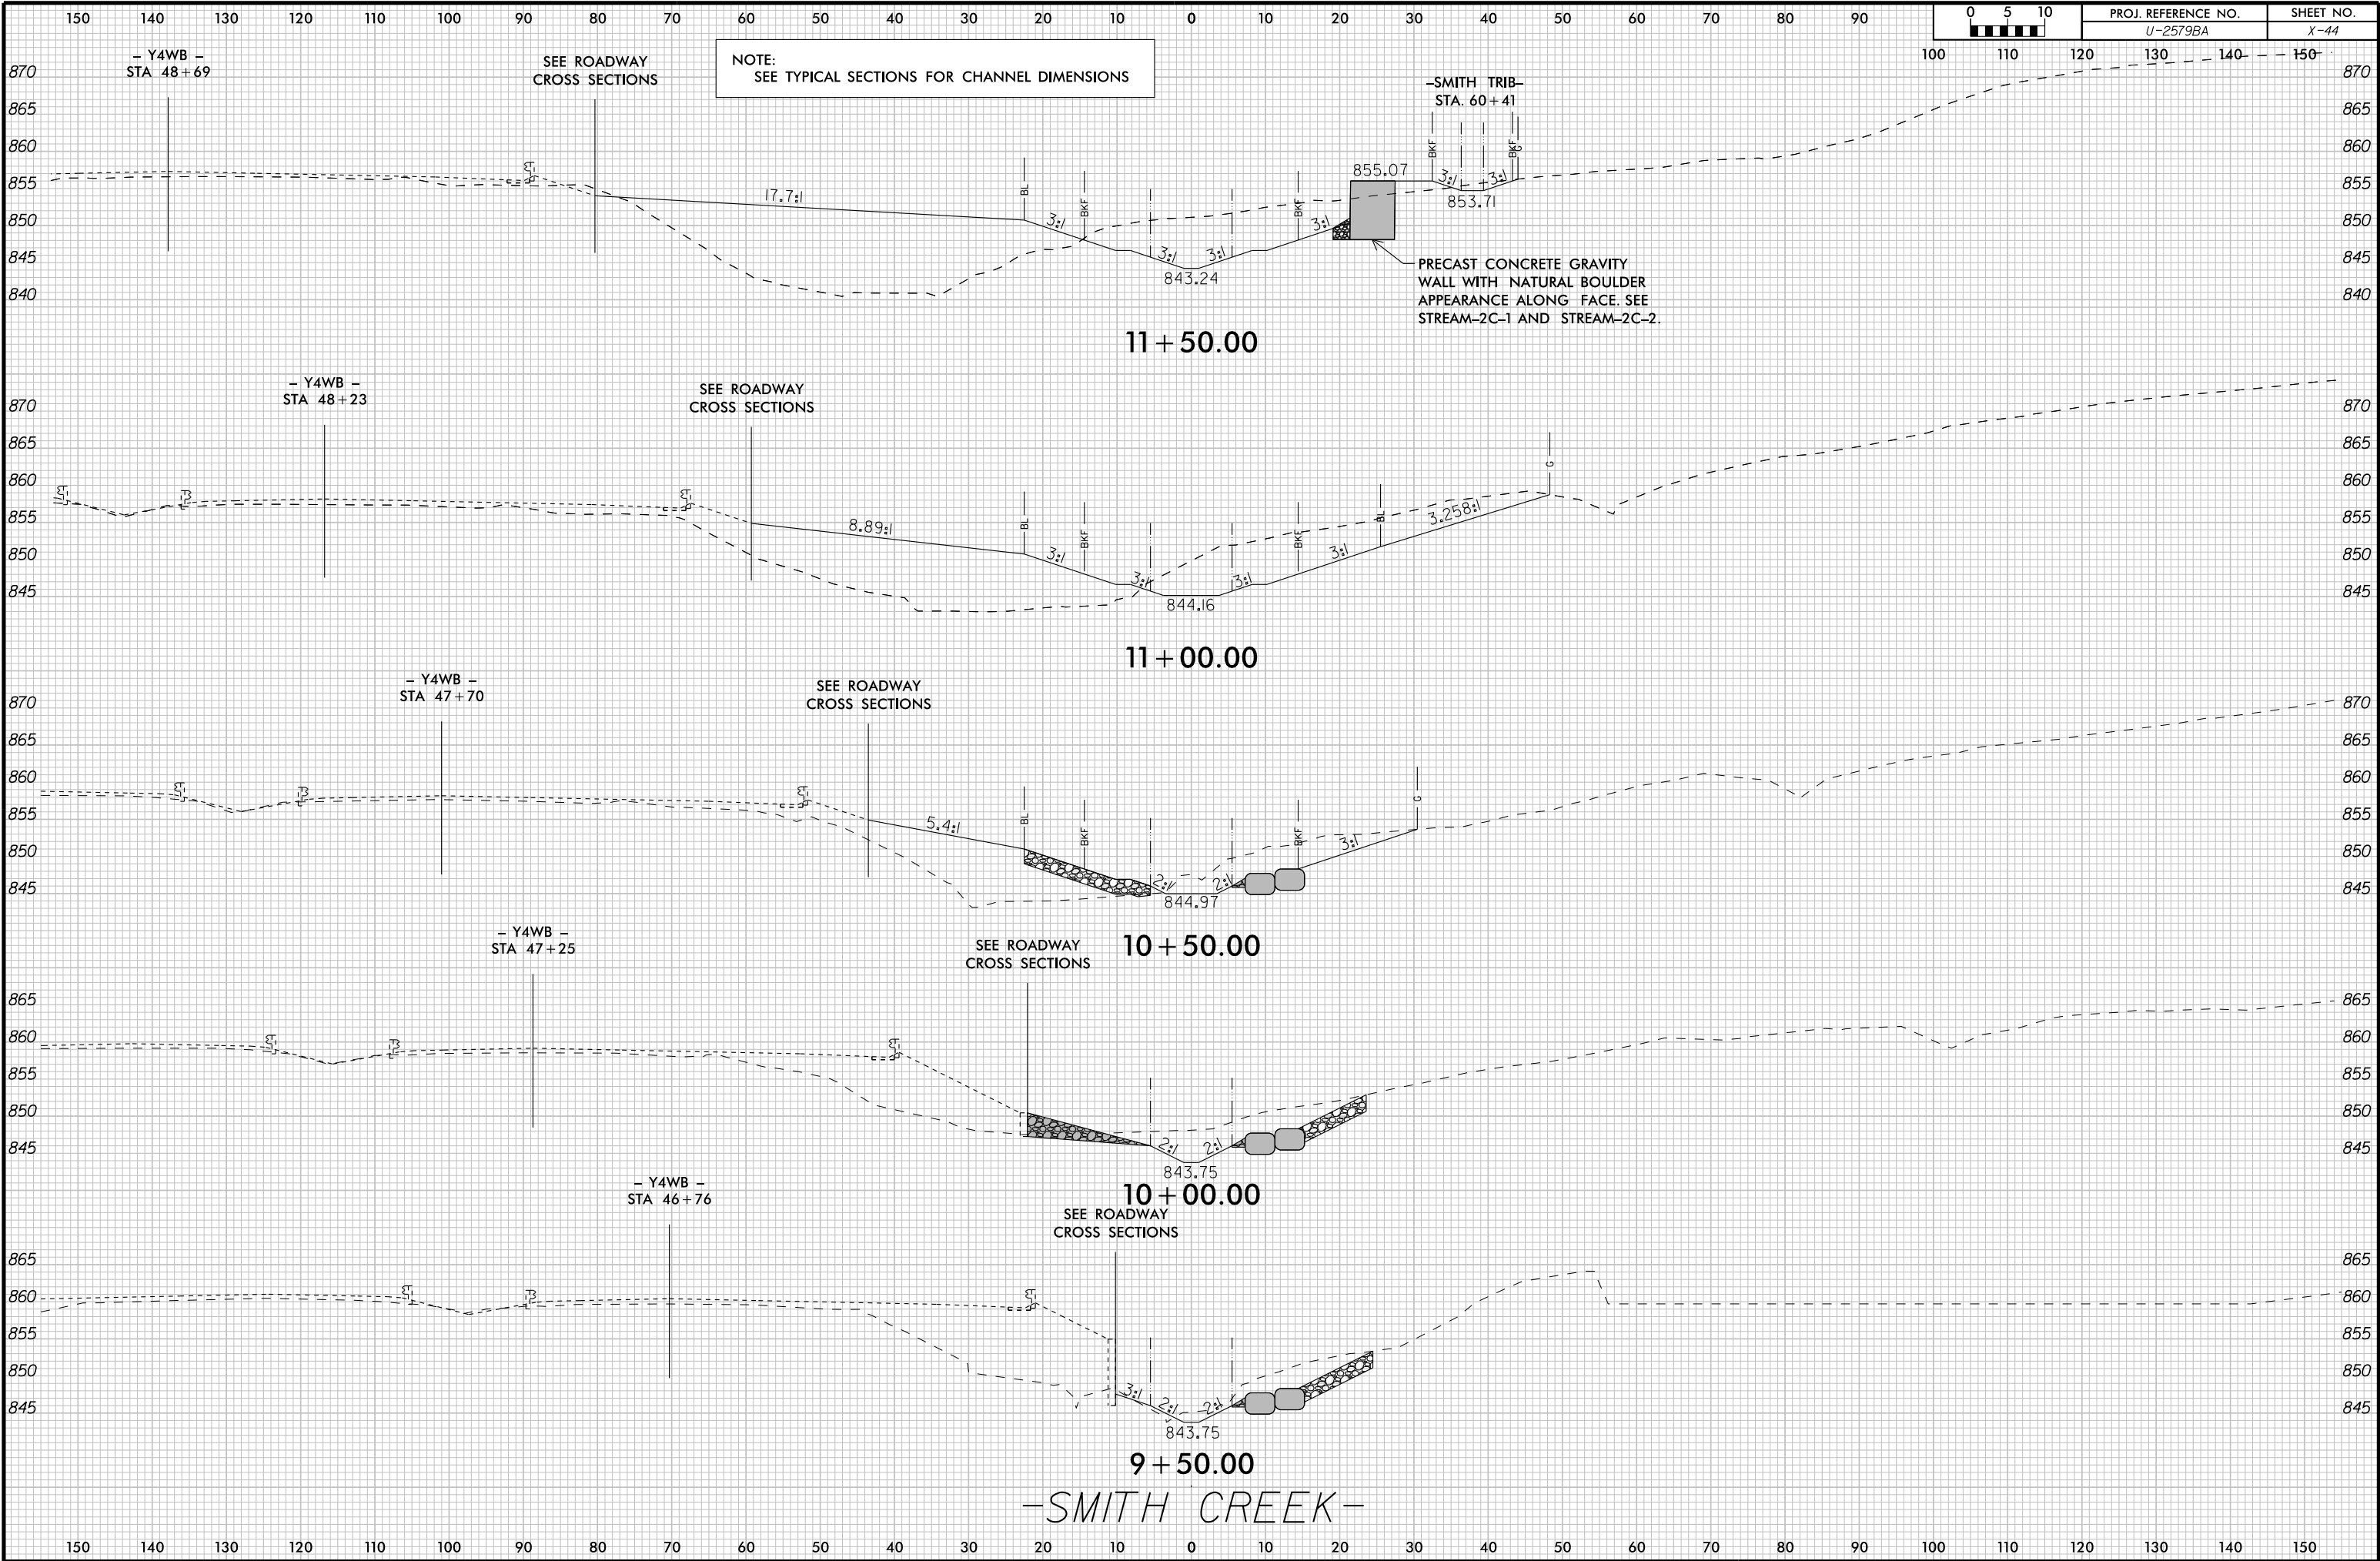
150 140 130 120 110 100 90 80 70 60 50 40 30 20 10 0 10 20 30 40 50 60 70 80 90 100 110 120 130 140 150

0 5 10

| PROJ. REFERENCE NO. | SHEET NO. |
|---|---|
| U-2579BA | X-44 |

NOTE:
SEE TYPICAL SECTIONS FOR CHANNEL DIMENSIONS

- Y4WB -
STA 48+69

SEE ROADWAY
CROSS SECTIONS

-SMITH TRIB-
STA. 60+41

870 865 860 855 850 845 840

17.7:1
BL
BKF
3:1
3:1
3:1
BKF
3:1
855.07
3:1
3:1
BKF
853.71
843.24

PRECAST CONCRETE GRAVITY WALL WITH NATURAL BOULDER APPEARANCE ALONG FACE. SEE STREAM-2C-1 AND STREAM-2C-2.

11+50.00

- Y4WB -
STA 48+23

SEE ROADWAY
CROSS SECTIONS

870 865 860 855 850 845

8.89:1
BL
BKF
3:1
3:1
3:1
BKF
3:1
BL
3.258:1
844.16

11+00.00

- Y4WB -
STA 47+70

SEE ROADWAY
CROSS SECTIONS

870 865 860 855 850 845

5.4:1
BL
BKF
2:1
2:1
BKF
3:1
844.97

10+50.00

- Y4WB -
STA 47+25

SEE ROADWAY
CROSS SECTIONS

865 860 855 850 845

2:1
2:1
843.75

10+00.00

- Y4WB -
STA 46+76

SEE ROADWAY
CROSS SECTIONS

865 860 855 850 845

3:1
2:1
2:1
843.75

9+50.00

-SMITH CREEK-

150 140 130 120 110 100 90 80 70 60 50 40 30 20 10 0 10 20 30 40 50 60 70 80 90 100 110 120 130 140 150